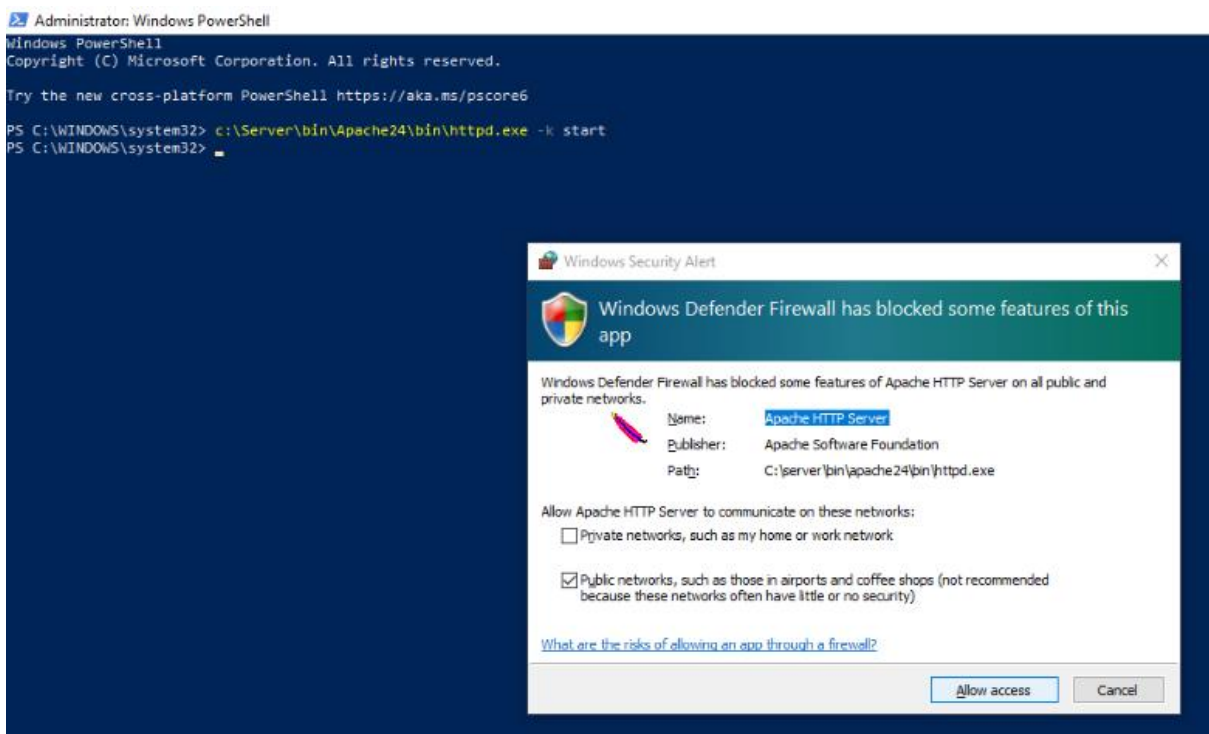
Administrator: Windows PowerShell
Windows PowerShell
Copyright (C) Microsoft Corporation. All rights reserved.

Try the new cross-platform PowerShell https://aka.ms/pscore6

PS C:\WINDOWS\system32> c:\Server\bin\Apache24\bin\httpd.exe -k start
PS C:\WINDOWS\system32> _

Windows Security Alert

Windows Defender Firewall has blocked some features of this app

Windows Defender Firewall has blocked some features of Apache HTTP Server on all public and private networks.

Name: Apache HTTP Server
Publisher: Apache Software Foundation
Path: C:\server\bin\apache24\bin\httpd.exe

Allow Apache HTTP Server to communicate on these networks:

Private networks, such as my home or work network

Public networks, such as those in airports and coffee shops (not recommended because these networks often have little or no security)

What are the risks of allowing an app through a firewall?

Allow access
Cancel